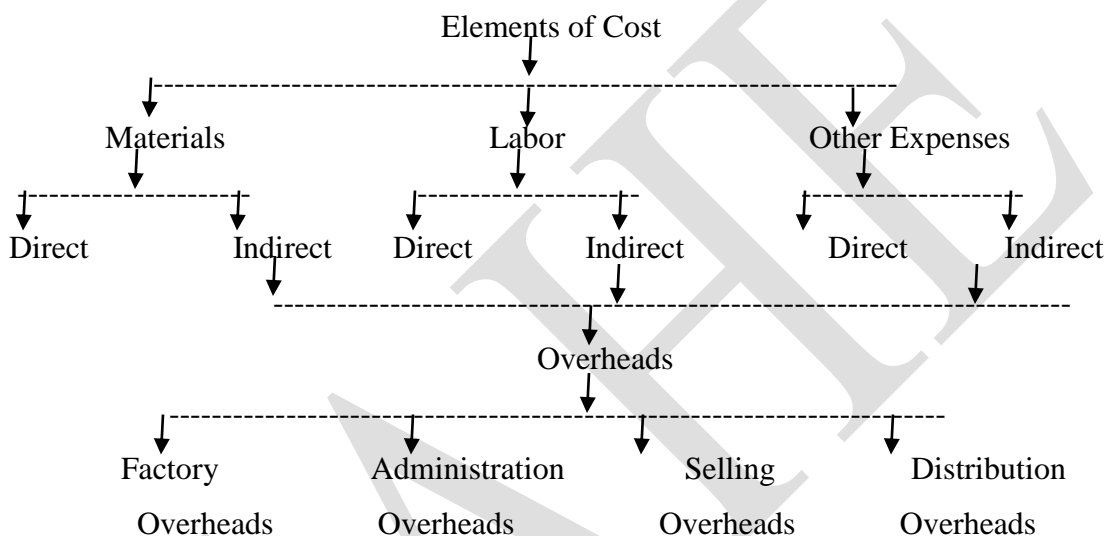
Elements of Cost

Materials

Labor

Other Expenses

Direct

Indirect

Direct

Indirect

Direct

Indirect

Overheads

Factory Overheads

Administration Overheads

Selling Overheads

Distribution Overheads